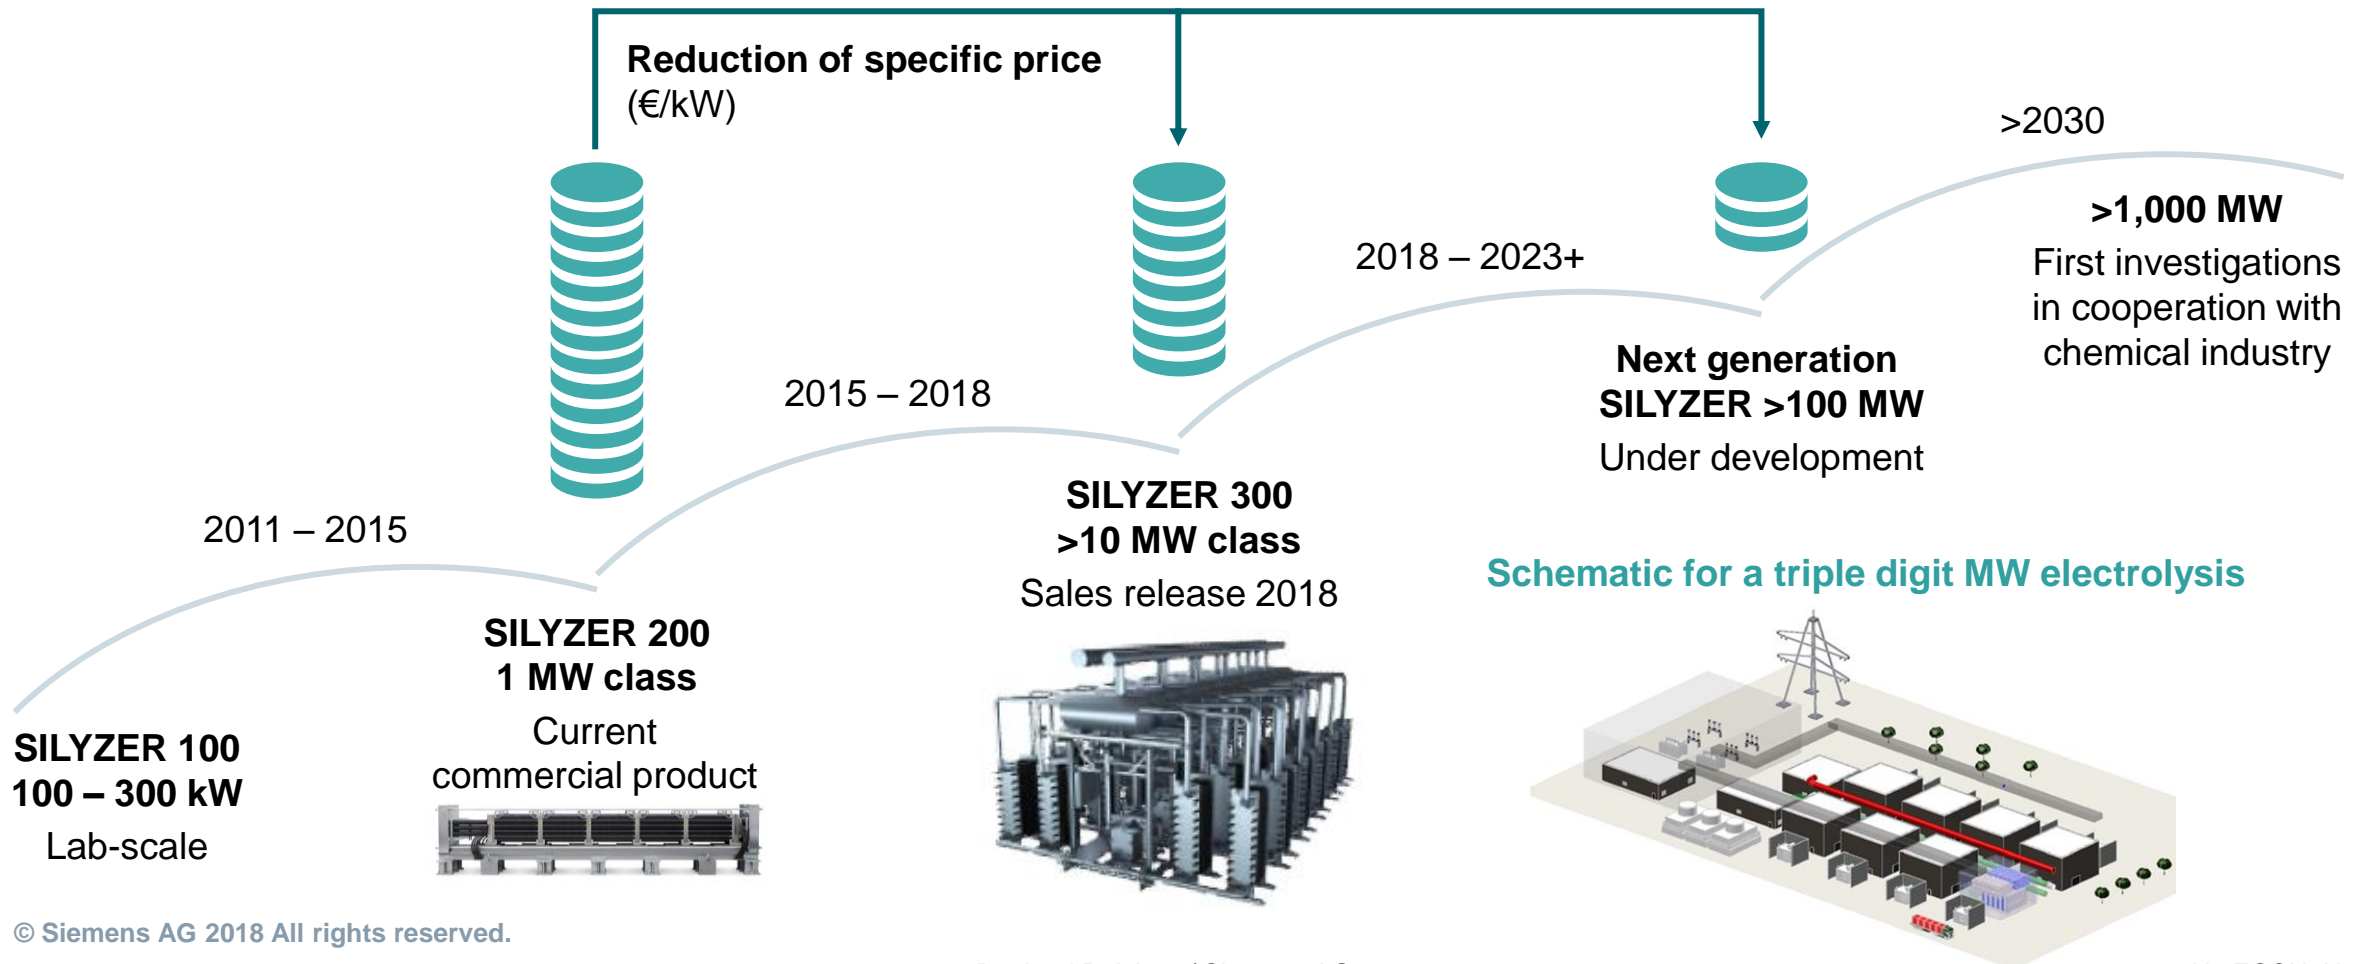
Reduction of specific price
(€/kW)

>2030

>1,000 MW
First investigations in cooperation with chemical industry

2018 – 2023+

Next generation
SILYZER >100 MW
Under development

2015 – 2018

SILYZER 300
>10 MW class
Sales release 2018

2011 – 2015

SILYZER 200
1 MW class
Current commercial product

SILYZER 100
100 – 300 kW
Lab-scale

Schematic for a triple digit MW electrolysis

© Siemens AG 2018 All rights reserved.